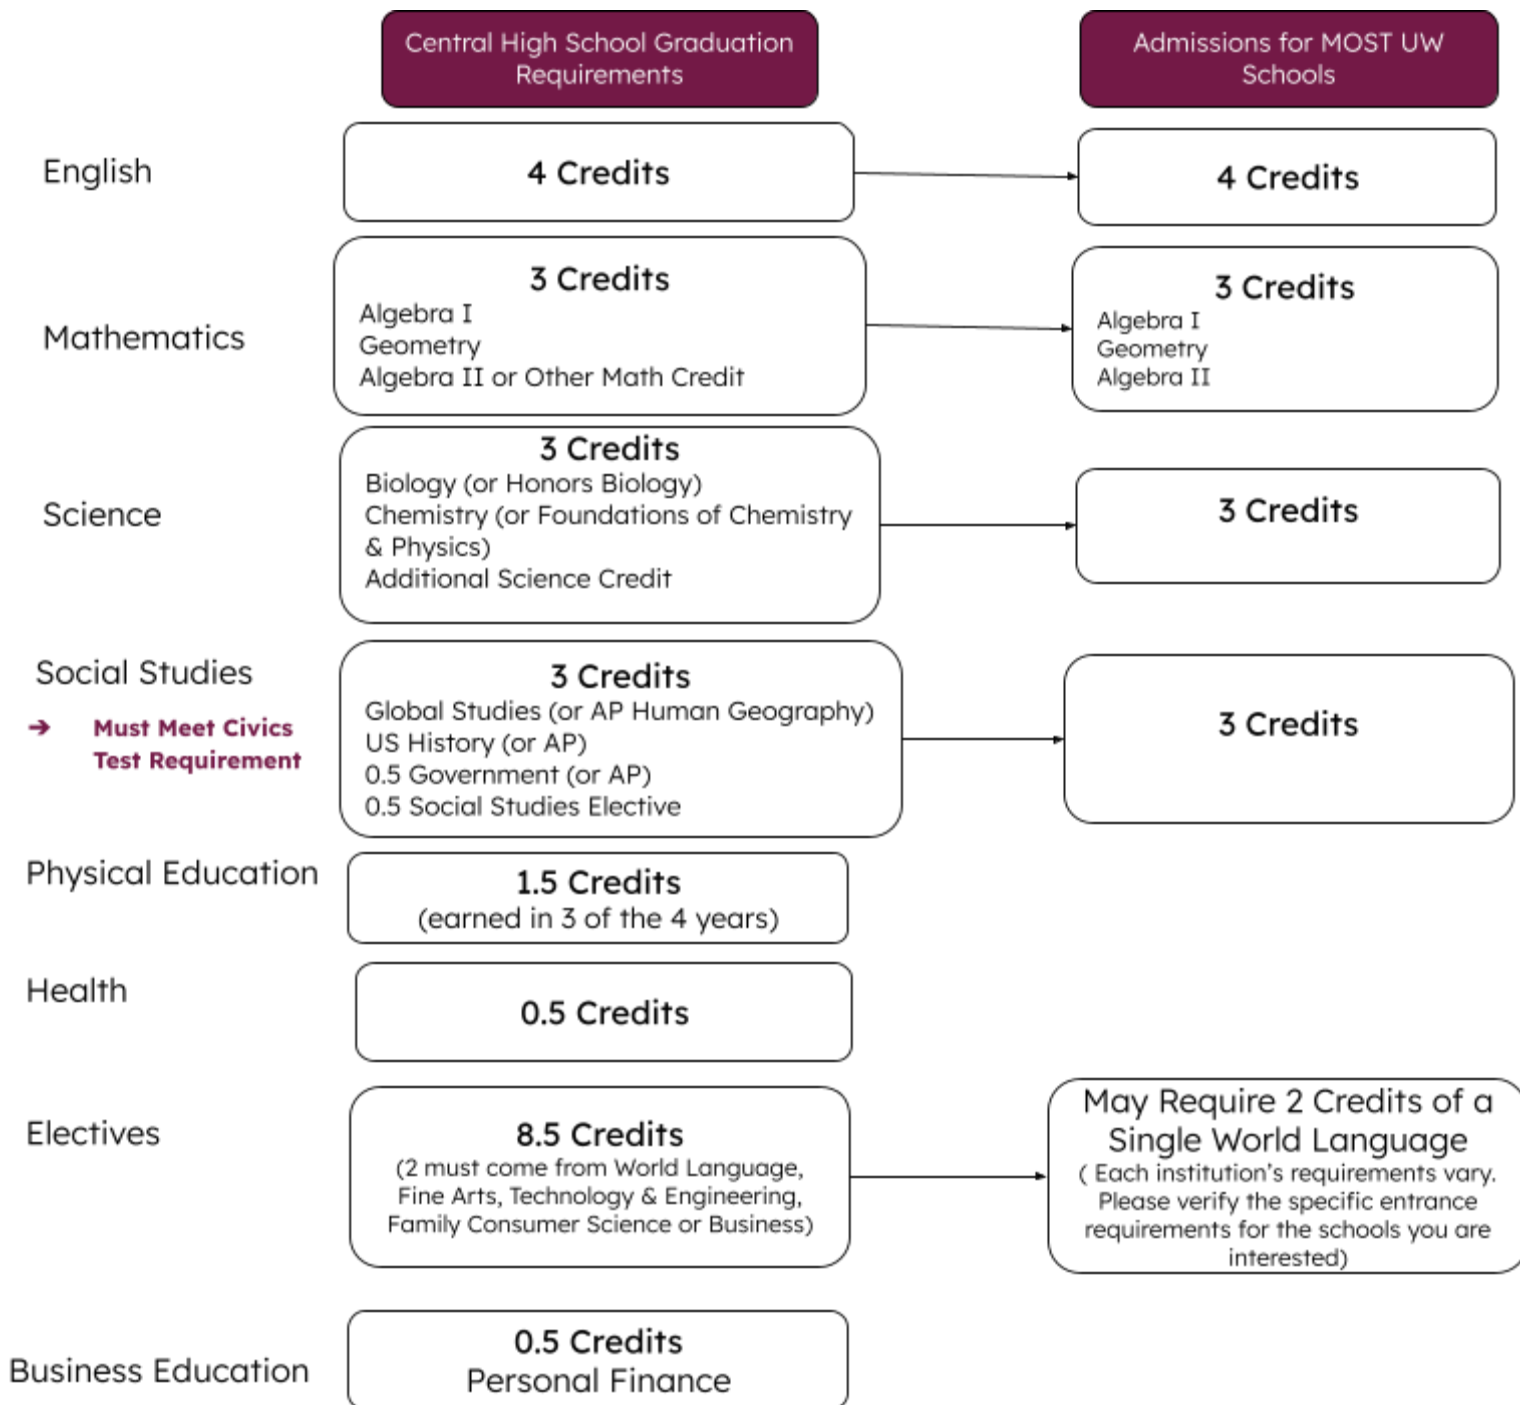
Central High School Graduation Requirements

Admissions for MOST UW Schools

English

4 Credits

4 Credits

Mathematics

3 Credits
Algebra I
Geometry
Algebra II or Other Math Credit

3 Credits
Algebra I
Geometry
Algebra II

Science

3 Credits
Biology (or Honors Biology)
Chemistry (or Foundations of Chemistry & Physics)
Additional Science Credit

3 Credits

Social Studies
➔ Must Meet Civics Test Requirement

3 Credits
Global Studies (or AP Human Geography)
US History (or AP)
0.5 Government (or AP)
0.5 Social Studies Elective

3 Credits

Physical Education

1.5 Credits
(earned in 3 of the 4 years)

Health

0.5 Credits

Electives

8.5 Credits
(2 must come from World Language, Fine Arts, Technology & Engineering, Family Consumer Science or Business)

May Require 2 Credits of a Single World Language
( Each institution's requirements vary. Please verify the specific entrance requirements for the schools you are interested)

Business Education

0.5 Credits
Personal Finance